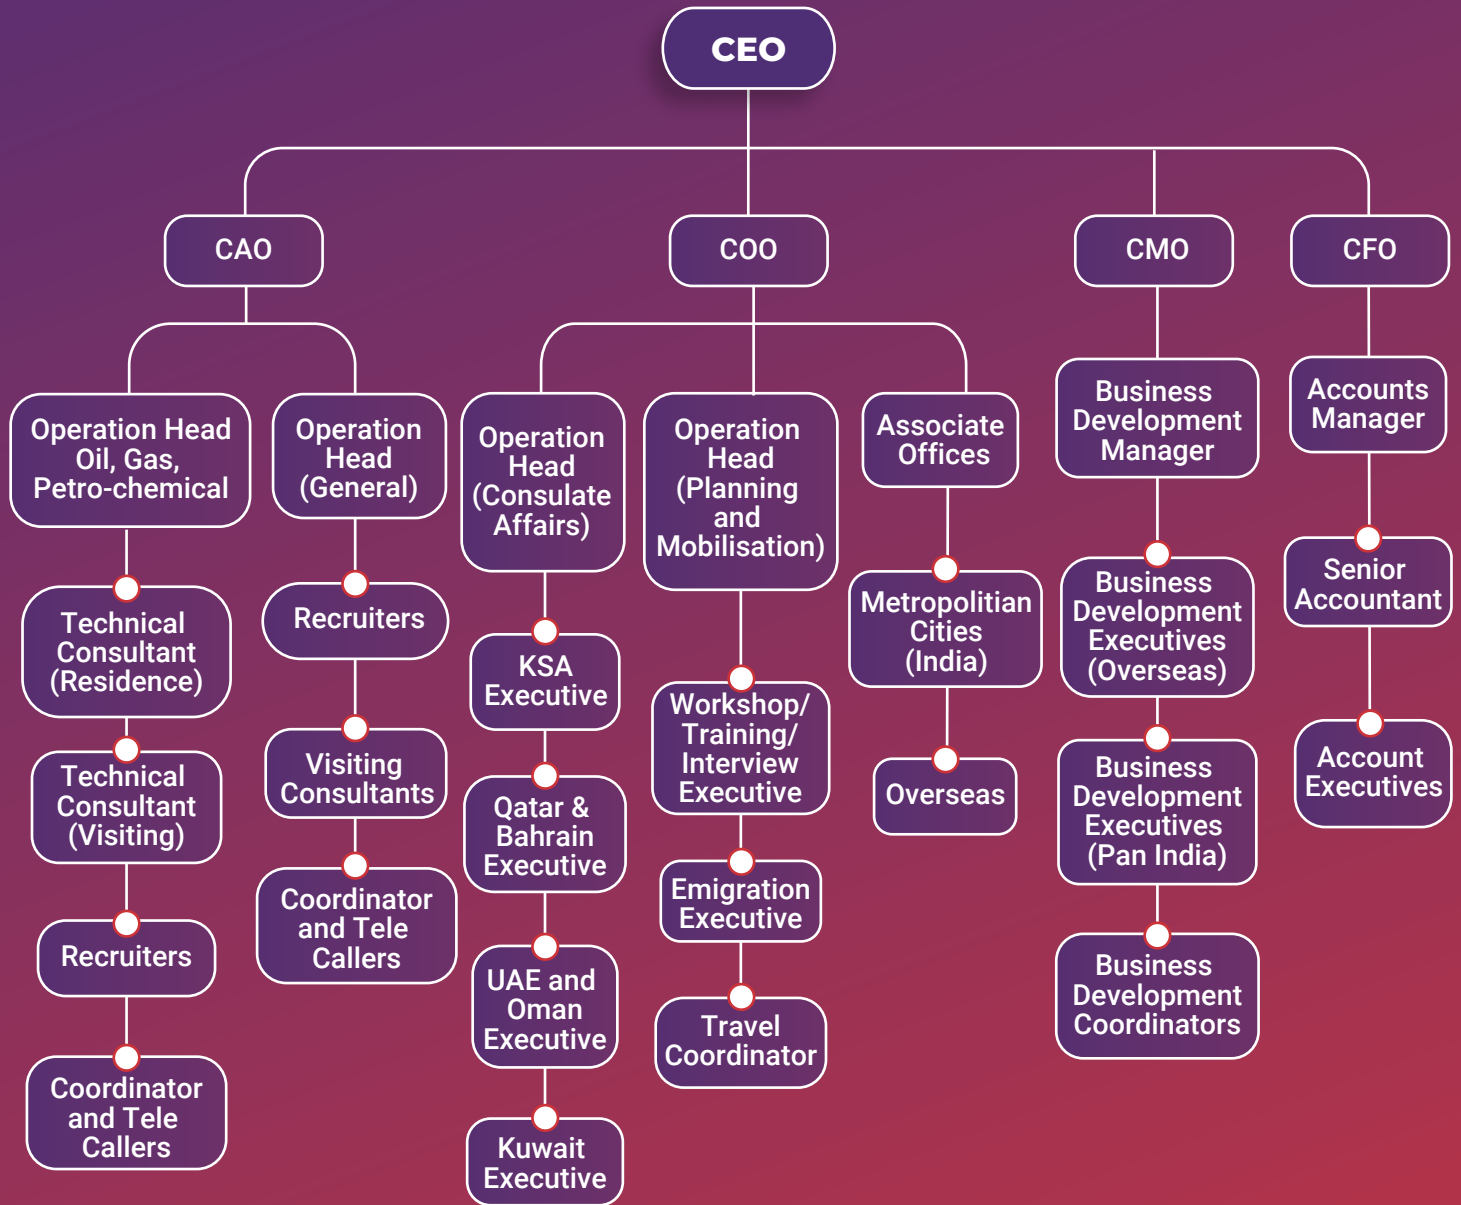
CEO

CAO

COO

CMO

CFO

Operation Head Oil, Gas, Petro-chemical

Technical Consultant (Residence)

Technical Consultant (Visiting)

Recruiters

Coordinator and Tele Callers

Operation Head (General)

Recruiters

Visiting Consultants

Coordinator and Tele Callers

Operation Head (Consulate Affairs)

KSA Executive

Qatar & Bahrain Executive

UAE and Oman Executive

Kuwait Executive

Operation Head (Planning and Mobilisation)

Workshop/ Training/ Interview Executive

Emigration Executive

Travel Coordinator

Associate Offices

Metropolitian Cities (India)

Overseas

Business Development Manager

Business Development Executives (Overseas)

Business Development Executives (Pan India)

Business Development Coordinators

Accounts Manager

Senior Accountant

Account Executives